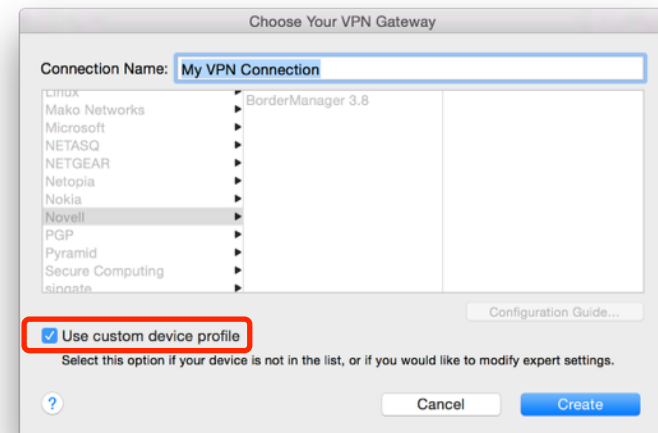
Choose Your VPN Gateway

Connection Name: My VPN Connection

Linux
Mako Networks
Microsoft
NETASQ
NETGEAR
Netopia
Nokia
Novell
PGP
Pyramid
Secure Computing
singate

BorderManager 3.8

Configuration Guide...

Use custom device profile

Select this option if your device is not in the list, or if you would like to modify expert settings.

?

Cancel

Create